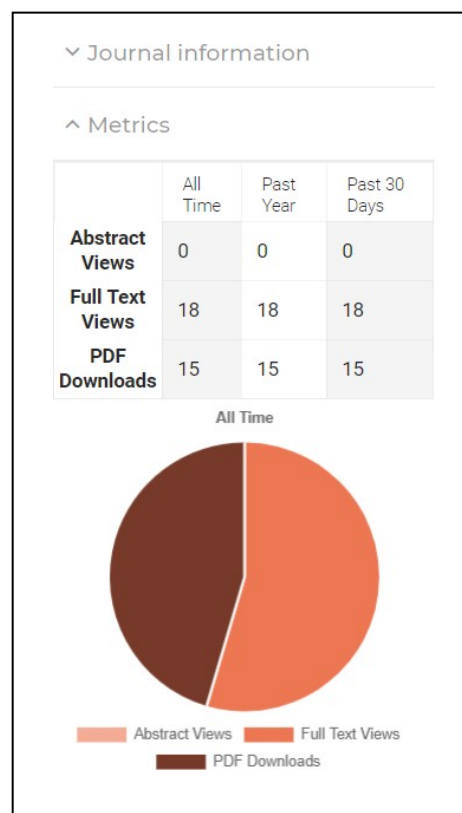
⌄ Journal information

^ Metrics

| | All Time | Past Year | Past 30 Days |
|---|---|---|---|
| **Abstract Views** | 0 | 0 | 0 |
| **Full Text Views** | 18 | 18 | 18 |
| **PDF Downloads** | 15 | 15 | 15 |

All Time

Abstract Views
Full Text Views
PDF Downloads